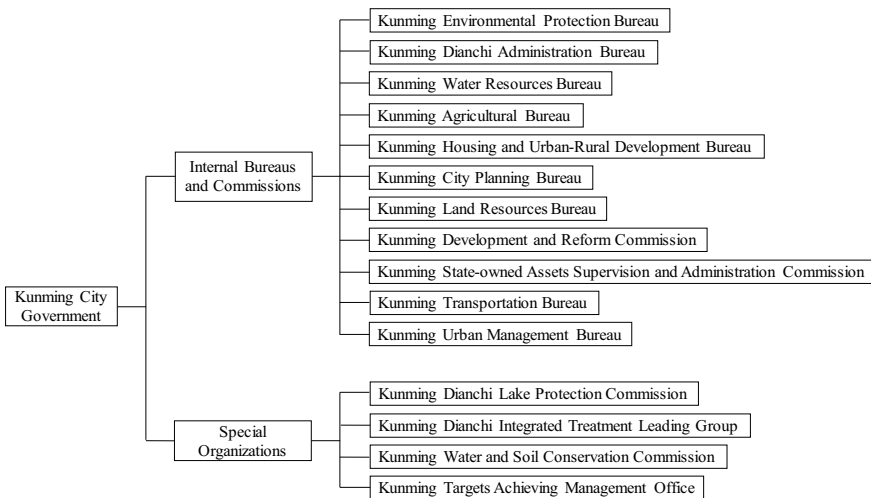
Kunming City Government

Internal Bureaus and Commissions

Kunming Environmental Protection Bureau

Kunming Dianchi Administration Bureau

Kunming Water Resources Bureau

Kunming Agricultural Bureau

Kunming Housing and Urban-Rural Development Bureau

Kunming City Planning Bureau

Kunming Land Resources Bureau

Kunming Development and Reform Commission

Kunming State-owned Assets Supervision and Administration Commission

Kunming Transportation Bureau

Kunming Urban Management Bureau

Special Organizations

Kunming Dianchi Lake Protection Commission

Kunming Dianchi Integrated Treatment Leading Group

Kunming Water and Soil Conservation Commission

Kunming Targets Achieving Management Office